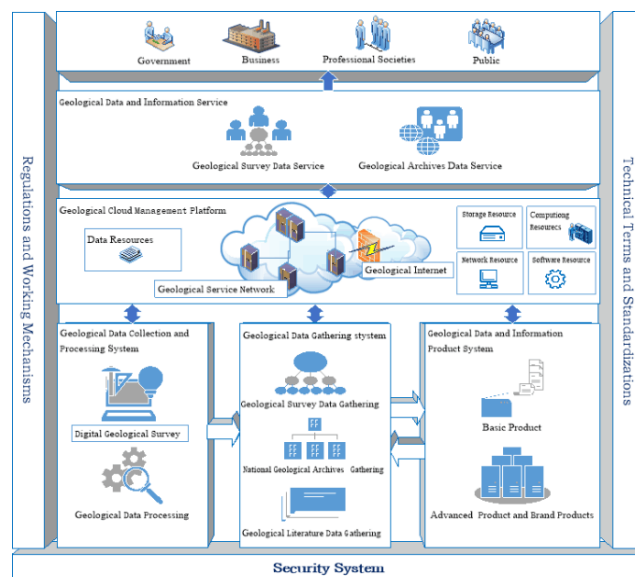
Government
Business
Professional Societies
Public

Geological Data and Information Service
Geological Survey Data Service
Geological Archives Data Service

Geological Cloud Management Platform
Data Resources
Geological Service Network
Geological Internet
Storage Resource
Computing Resources
Network Resource
Software Resource

Geological Data Collection and Processing System
Digital Geological Survey
Geological Data Processing

Geological Data Gathering stystem
Geological Survey Data Gathering
National Geological Archives Gathering
Geological Literature Data Gathering

Geological Data and Information Product System
Basic Product
Advanced Product and Brand Products

Regulations and Working Mechanisms

Technical Terms and Standardizations

Security System